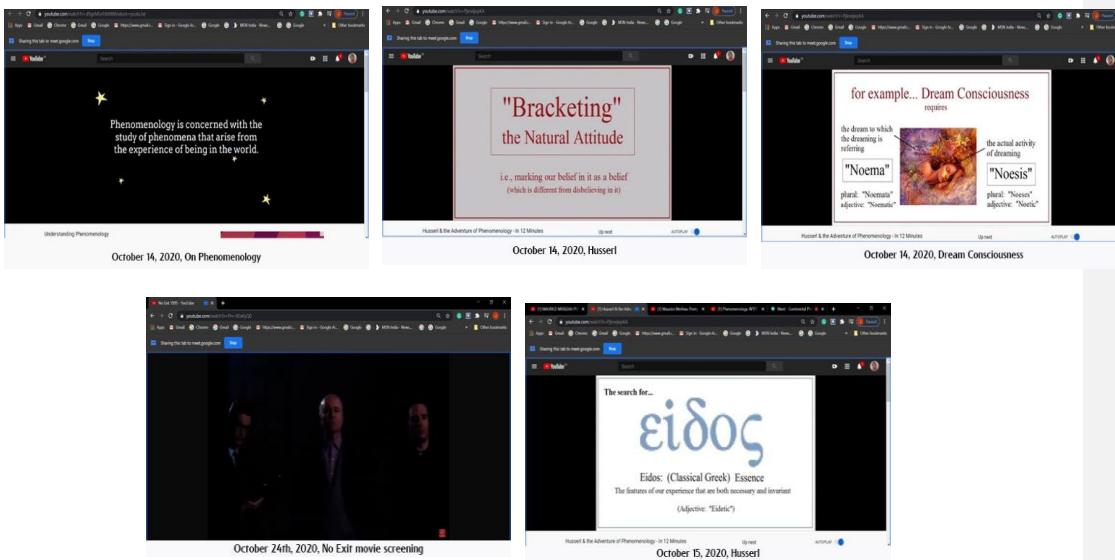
Sharing this tab to meet.google.com Stop

YouTube

Phenomenology is concerned with the study of phenomena that arise from the experience of being in the world.

Understanding Phenomenology

October 14, 2020, On Phenomenology

Sharing this tab to meet.google.com Stop

YouTube

"Bracketing" the Natural Attitude

i.e., marking our belief in it as a belief (which is different from disbelieving in it)

Husserl & the Adventure of Phenomenology - In 12 Minutes

Up next

AUTOPLAY

October 14, 2020, Husserl

Sharing this tab to meet.google.com Stop

YouTube

for example... Dream Consciousness requires

the dream to which the dreaming is referring

"Noema"

plural: "Noemata"
adjective: "Noematic"

the actual activity of dreaming

"Noesis"

plural: "Noeses"
adjective: "Noetic"

Husserl & the Adventure of Phenomenology - In 12 Minutes

Up next

AUTOPLAY

October 14, 2020, Dream Consciousness

No Exit 1995 - YouTube

Sharing this tab to meet.google.com Stop

October 24th, 2020, No Exit movie screening

Sharing this tab to meet.google.com Stop

YouTube

The search for...

εἰδος

Eidos: (Classical Greek) Essence

The features of our experience that are both necessary and invariant

(Adjective: "Eidetic")

Husserl & the Adventure of Phenomenology - In 12 Minutes

Up next

AUTOPLAY

October 15, 2020, Husserl